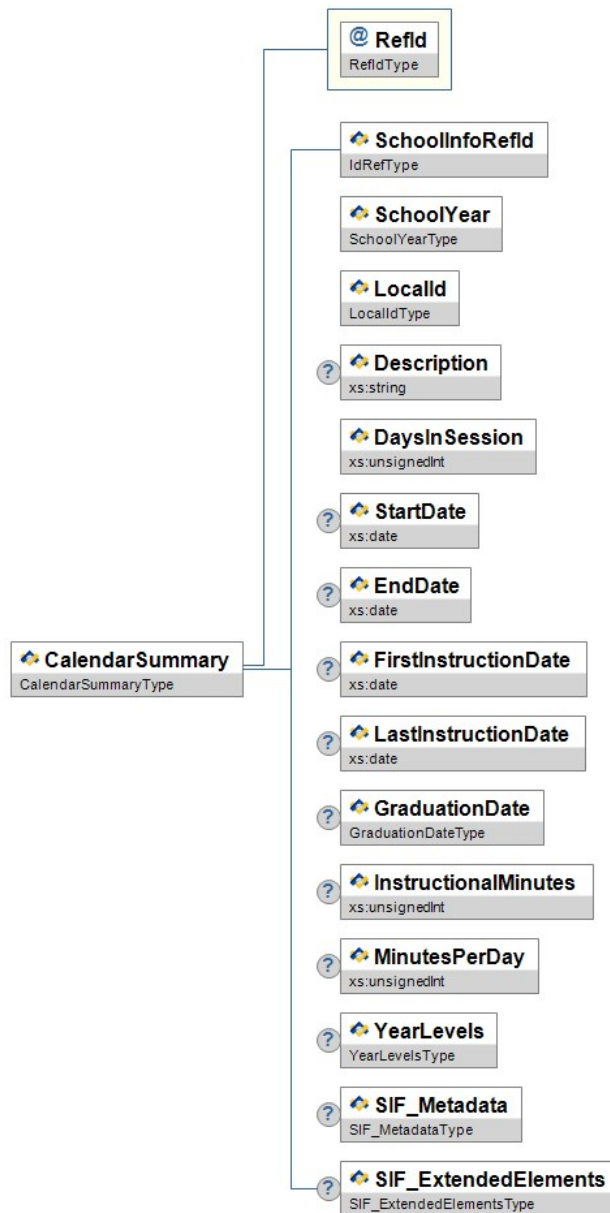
@ RefId
RefIdType

SchoolInfoRefId
IdRefType

SchoolYear
SchoolYearType

LocalId
LocalIdType

? Description
xs:string

DaysInSession
xs:unsignedInt

? StartDate
xs:date

? EndDate
xs:date

CalendarSummary
CalendarSummaryType

? FirstInstructionDate
xs:date

? LastInstructionDate
xs:date

? GraduationDate
GraduationDateType

? InstructionalMinutes
xs:unsignedInt

? MinutesPerDay
xs:unsignedInt

? YearLevels
YearLevelsType

? SIF_Metadata
SIF_MetadataType

? SIF_ExtendedElements
SIF_ExtendedElementsType